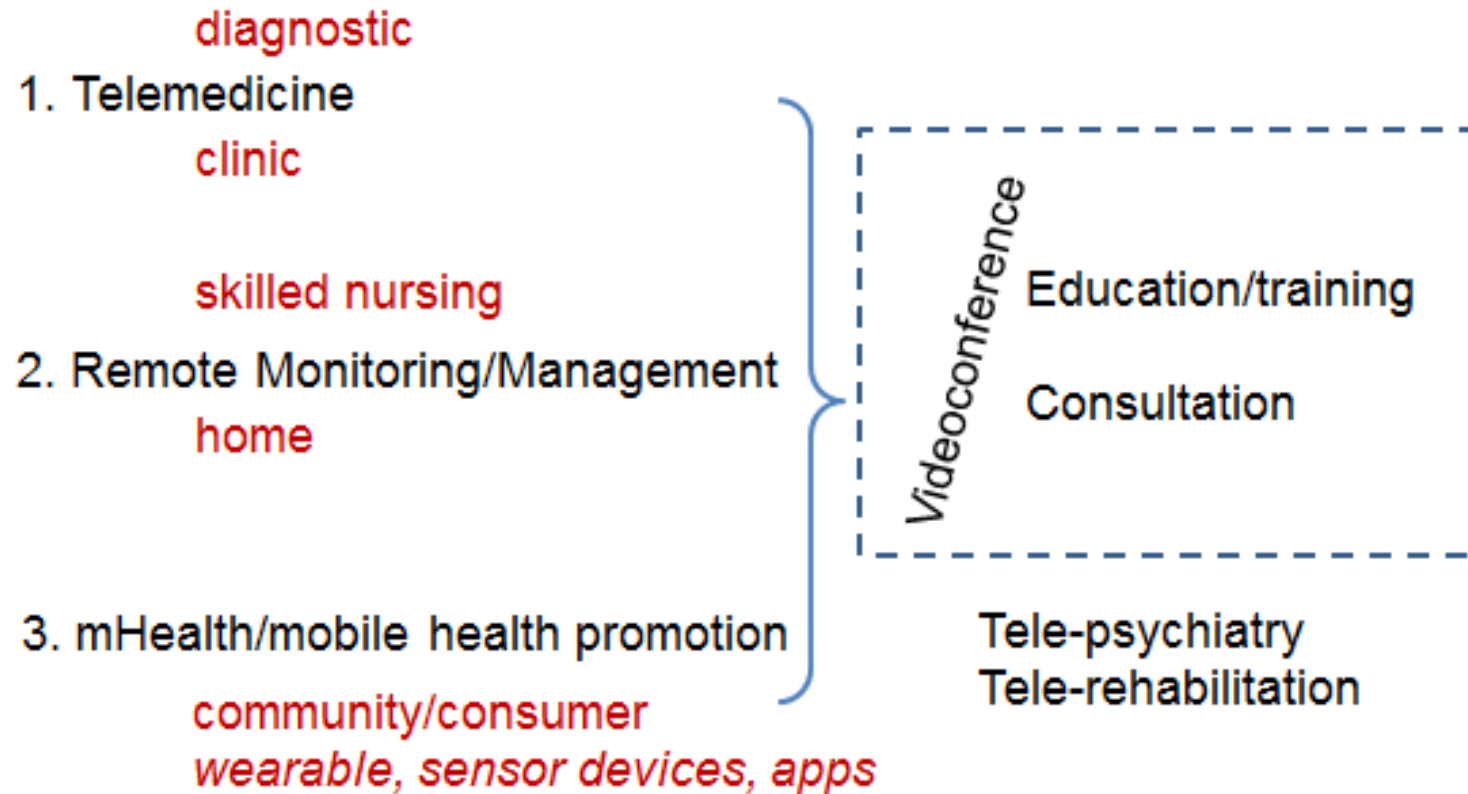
diagnostic

1. Telemedicine

clinic

skilled nursing

2. Remote Monitoring/Management

home

3. mHealth/mobile health promotion

community/consumer

*wearable, sensor devices, apps*

Videoconference

Education/training

Consultation

Tele-psychiatry
Tele-rehabilitation